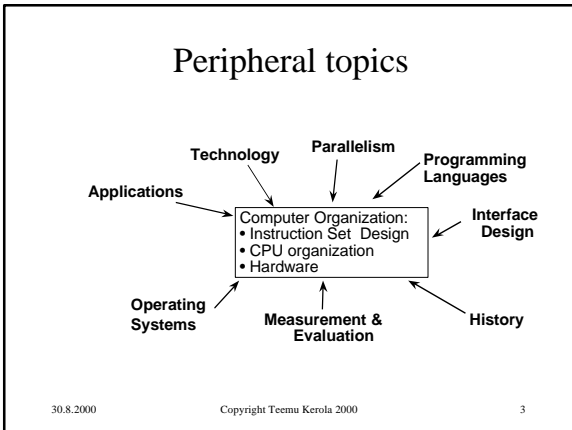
Peripheral topics

Technology

Parallelism

Programming Languages

Applications

Computer Organization:
• Instruction Set Design
• CPU organization
• Hardware

Interface Design

Operating Systems

Measurement & Evaluation

History

30.8.2000

Copyright Teemu Kerola 2000

3